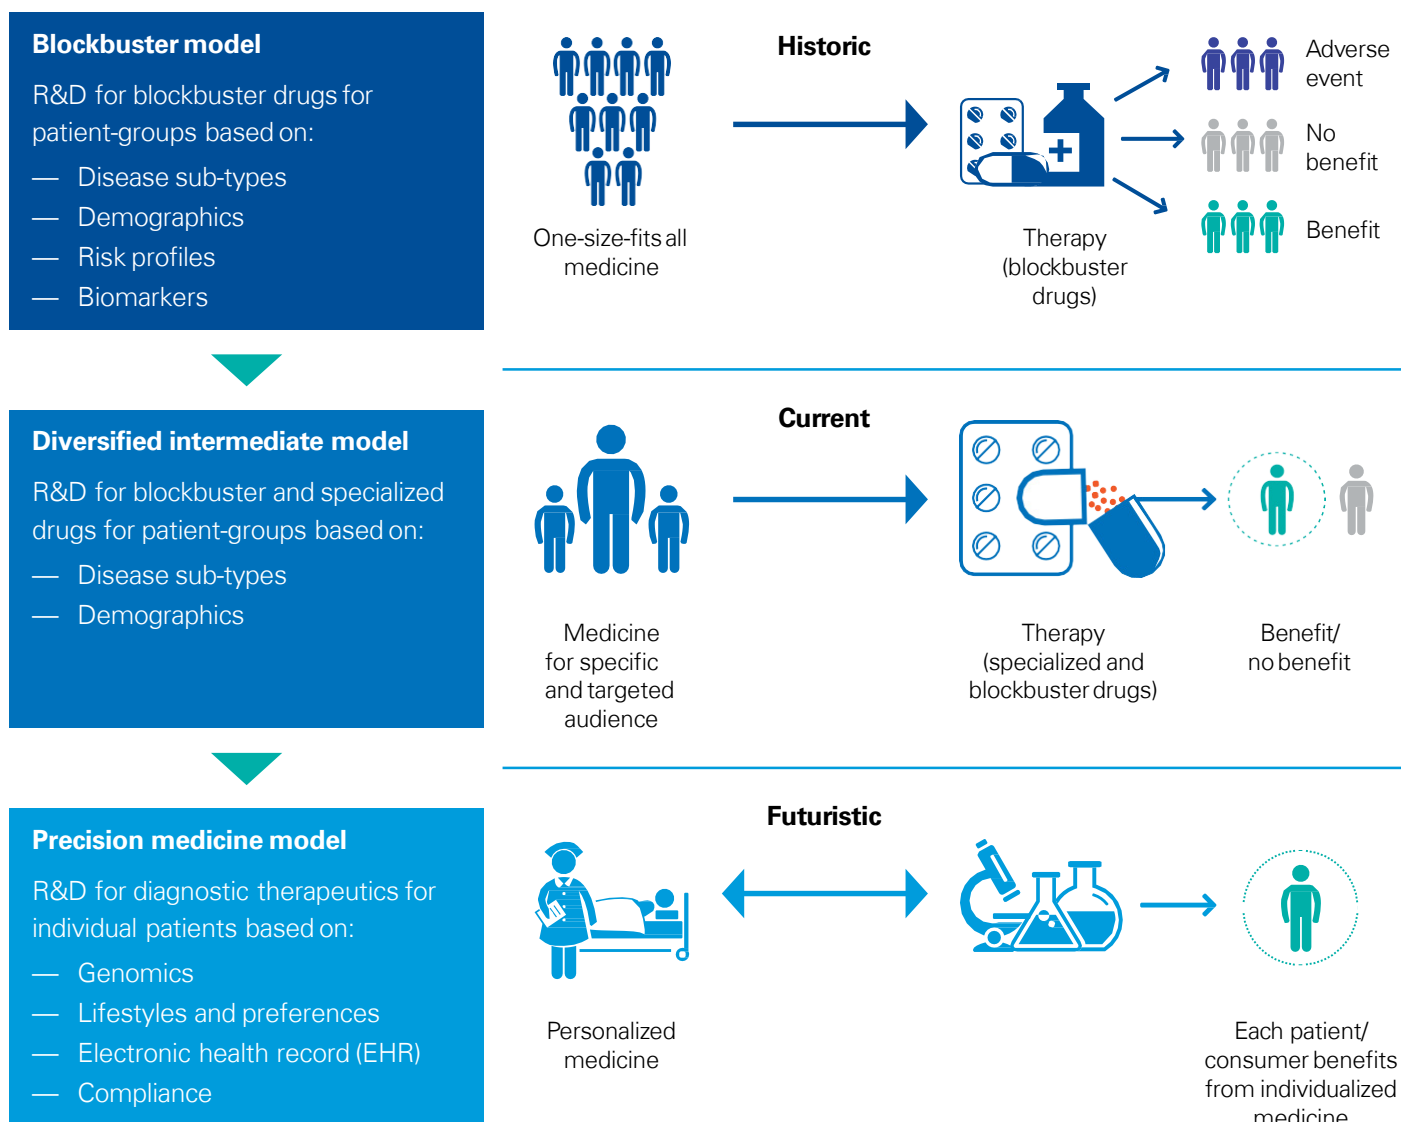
Blockbuster model

R&D for blockbuster drugs for patient-groups based on:

— Disease sub-types
— Demographics
— Risk profiles
— Biomarkers

Historic

One-size-fits all medicine

Therapy (blockbuster drugs)

Adverse event

No benefit

Benefit

Diversified intermediate model

R&D for blockbuster and specialized drugs for patient-groups based on:

— Disease sub-types
— Demographics

Current

Medicine for specific and targeted audience

Therapy (specialized and blockbuster drugs)

Benefit/ no benefit

Precision medicine model

R&D for diagnostic therapeutics for individual patients based on:

— Genomics
— Lifestyles and preferences
— Electronic health record (EHR)
— Compliance

Futuristic

Personalized medicine

Each patient/ consumer benefits from individualized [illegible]